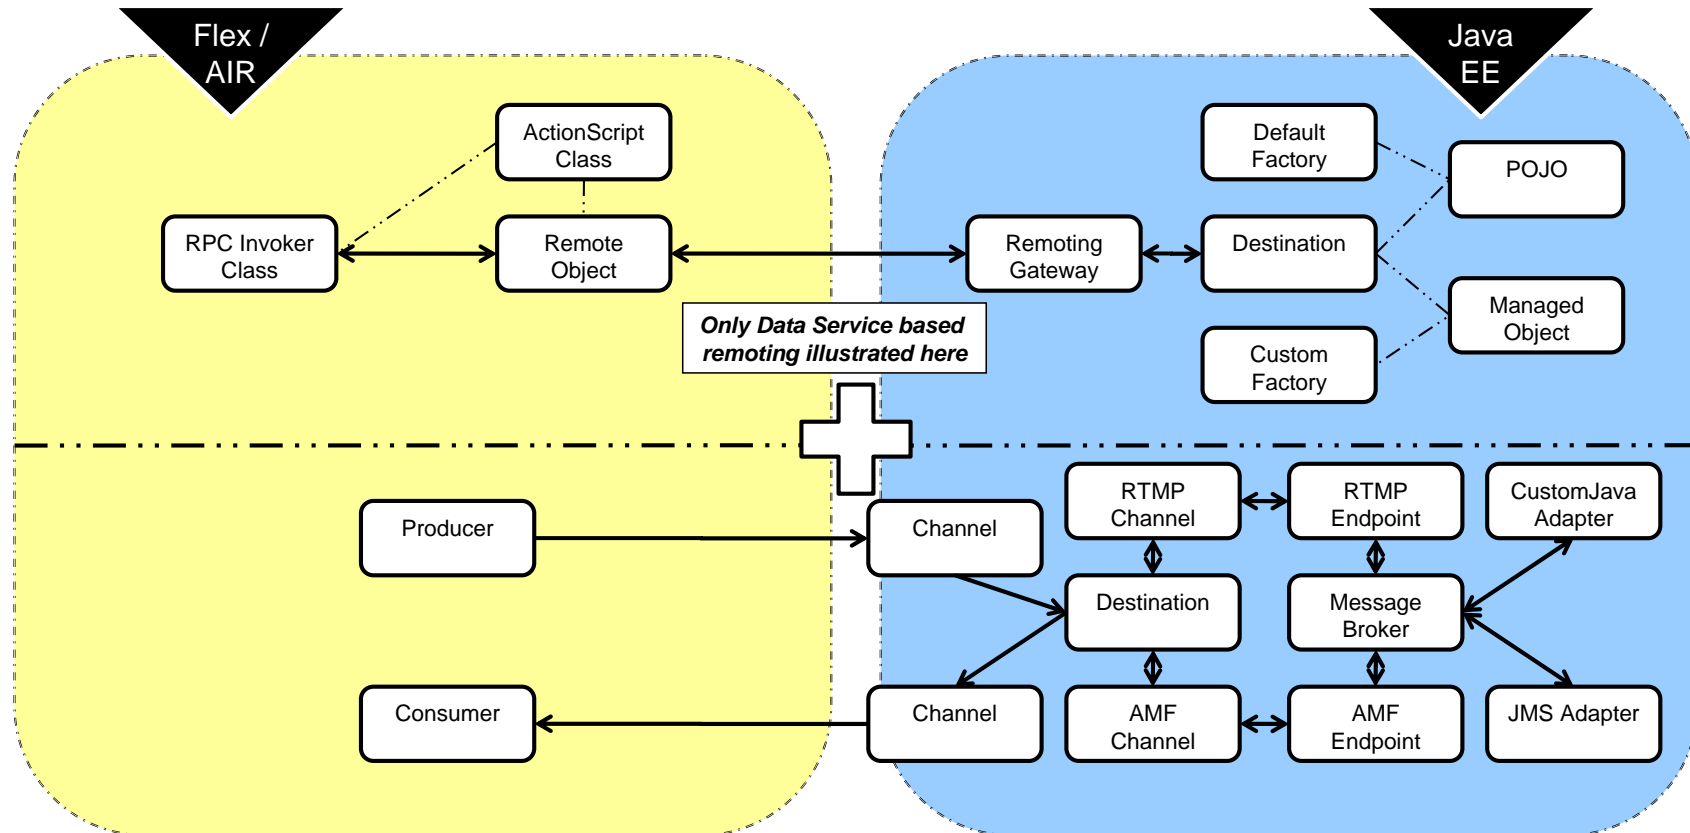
Flex / AIR

Java EE

ActionScript Class

RPC Invoker Class

Remote Object

Remoting Gateway

Default Factory

Destination

POJO

Managed Object

Custom Factory

Only Data Service based remoting illustrated here

Producer

Channel

RTMP Channel

RTMP Endpoint

CustomJava Adapter

Destination

Message Broker

Consumer

Channel

AMF Channel

AMF Endpoint

JMS Adapter